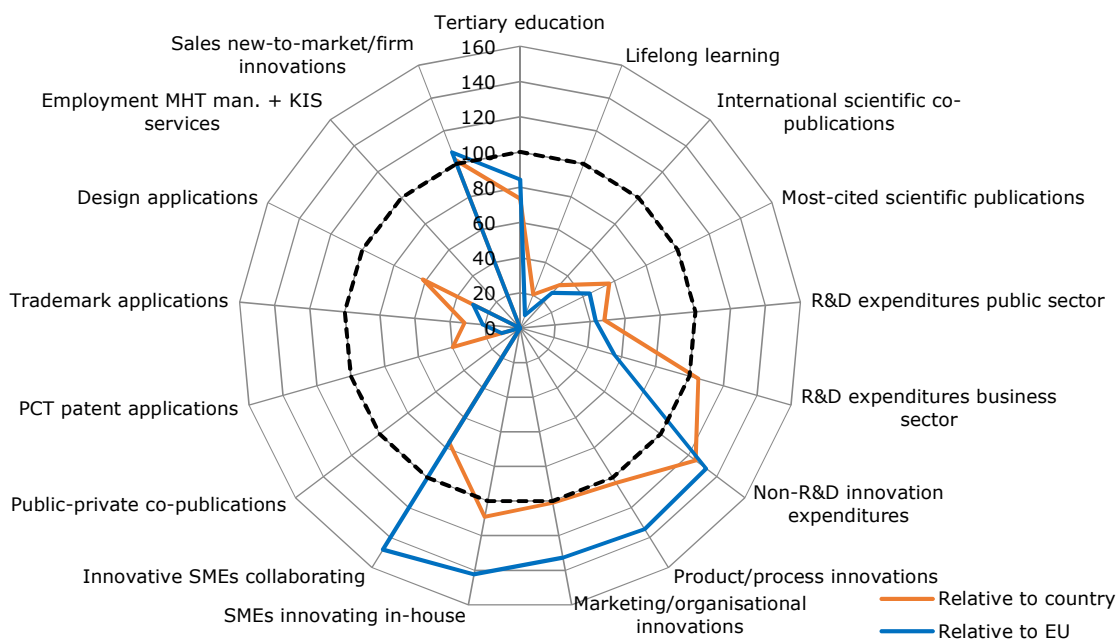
Tertiary education
Lifelong learning
International scientific co-publications
Most-cited scientific publications
R&D expenditures public sector
R&D expenditures business sector
Non-R&D innovation expenditures
Product/process innovations
Marketing/organisational innovations
SMEs innovating in-house
Innovative SMEs collaborating
Public-private co-publications
PCT patent applications
Trademark applications
Design applications
Employment MHT man. + KIS services
Sales new-to-market/firm innovations
160
140
120
100
80
60
40
20
0
Relative to country
Relative to EU